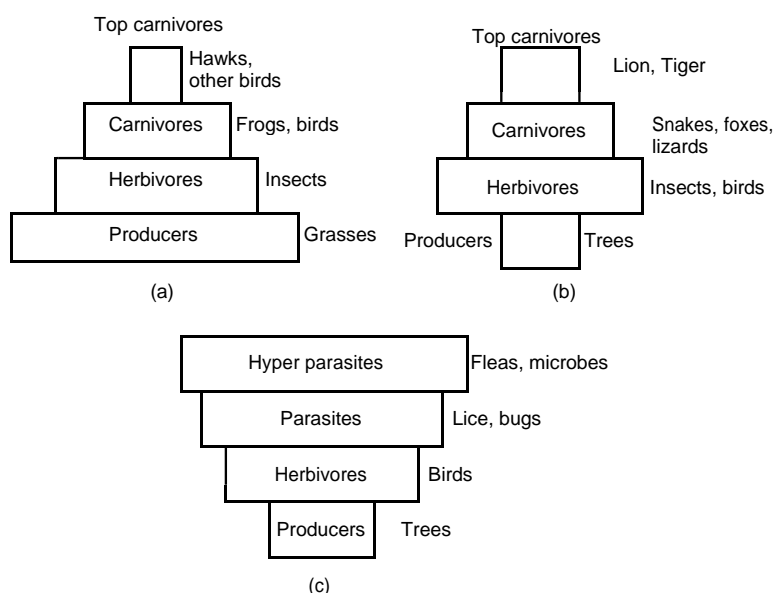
Top carnivores

Hawks, other birds

Carnivores

Frogs, birds

Herbivores

Insects

Producers

Grasses

(a)

Top carnivores

Lion, Tiger

Carnivores

Snakes, foxes, lizards

Herbivores

Insects, birds

Producers

Trees

(b)

Hyper parasites

Fleas, microbes

Parasites

Lice, bugs

Herbivores

Birds

Producers

Trees

(c)